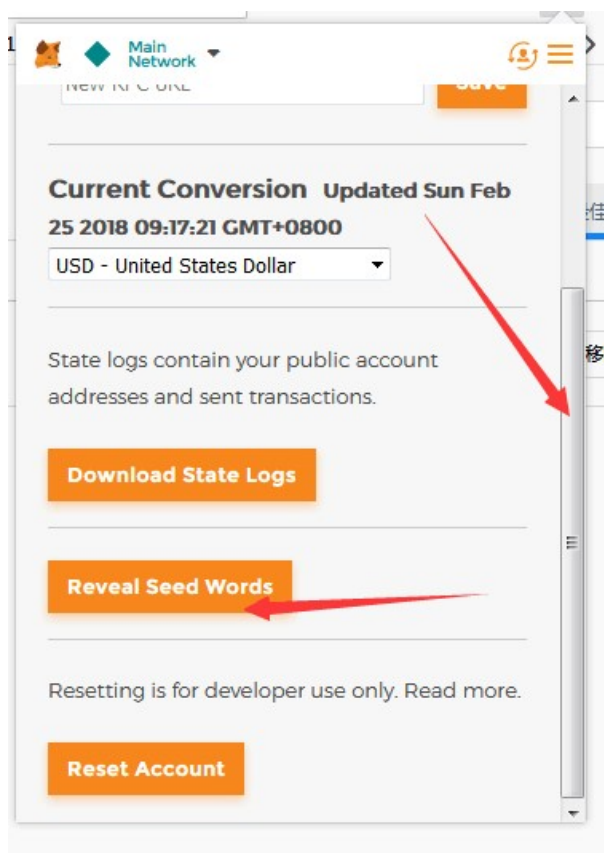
Main Network

New RPC URL
Save

Current Conversion Updated Sun Feb 25 2018 09:17:21 GMT+0800

USD - United States Dollar

State logs contain your public account addresses and sent transactions.

Download State Logs

Reveal Seed Words

Resetting is for developer use only. Read more.

Reset Account